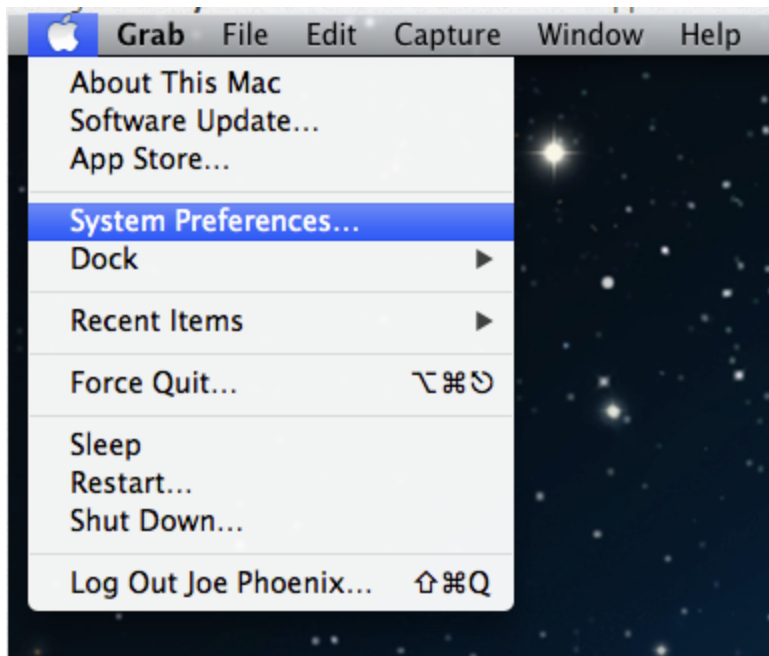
Grab File Edit Capture Window Help

About This Mac
Software Update...
App Store...

System Preferences...
Dock

Recent Items

Force Quit... ⌥⌘⎋

Sleep
Restart...
Shut Down...

Log Out Joe Phoenix... ⇧⌘Q